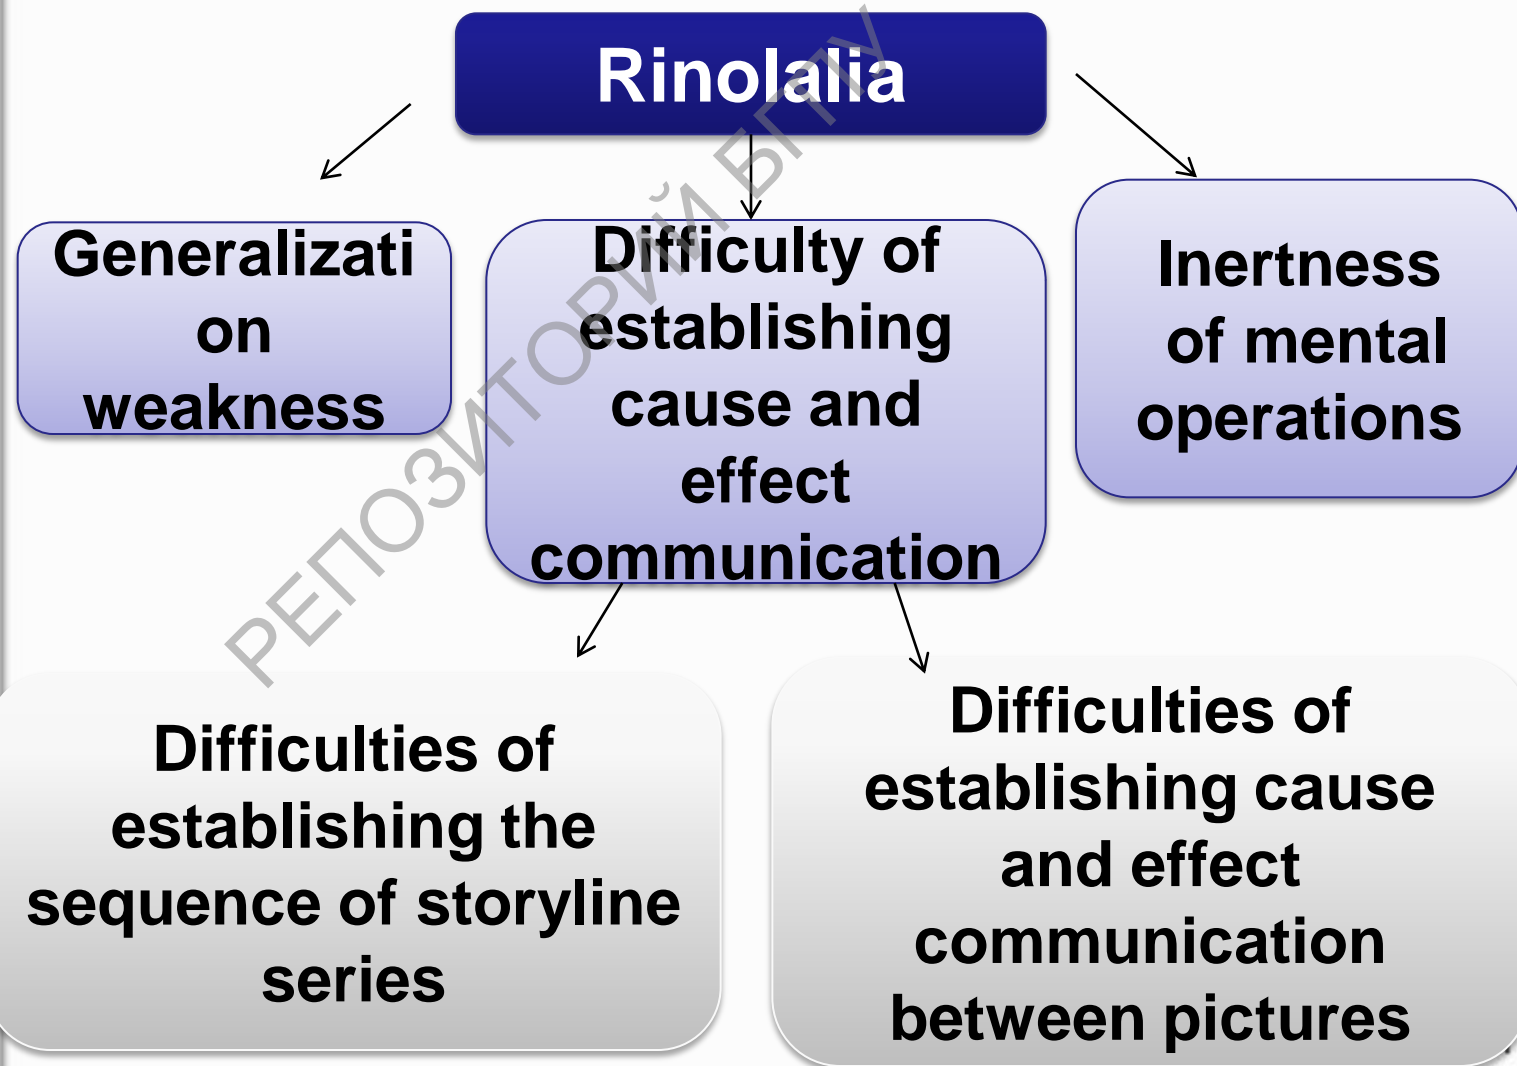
Rinolalia

Generalizati on weakness

Difficulty of establishing cause and effect communication

Inertness of mental operations

Difficulties of establishing the sequence of storyline series

Difficulties of establishing cause and effect communication between pictures

РЕПОЗИТОРИЙ БГПУ